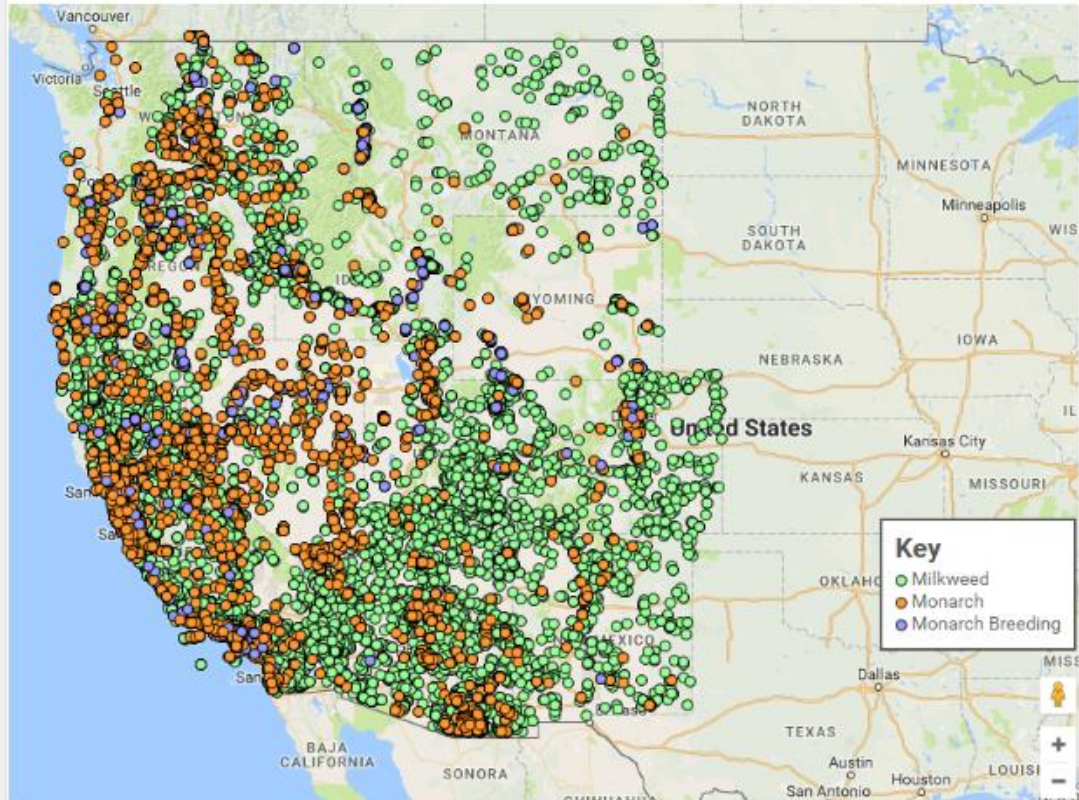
Vancouver
Victoria
Seattle
NORTH DAKOTA
MONTANA
MINNESOTA
Minneapolis
SOUTH DAKOTA
WIS
OREGON
IDAHO
WYOMING
IOWA
NEBRASKA
United States
Kansas City
IL
KANSAS
MISSOURI
San
OKLAHO
MEXICO
Dallas
MISS
San
TEXAS
BAJA CALIFORNIA
SONORA
Austin
Houston
San Antonio
LOUISI
Key
Milkweed
Monarch
Monarch Breeding
+
−